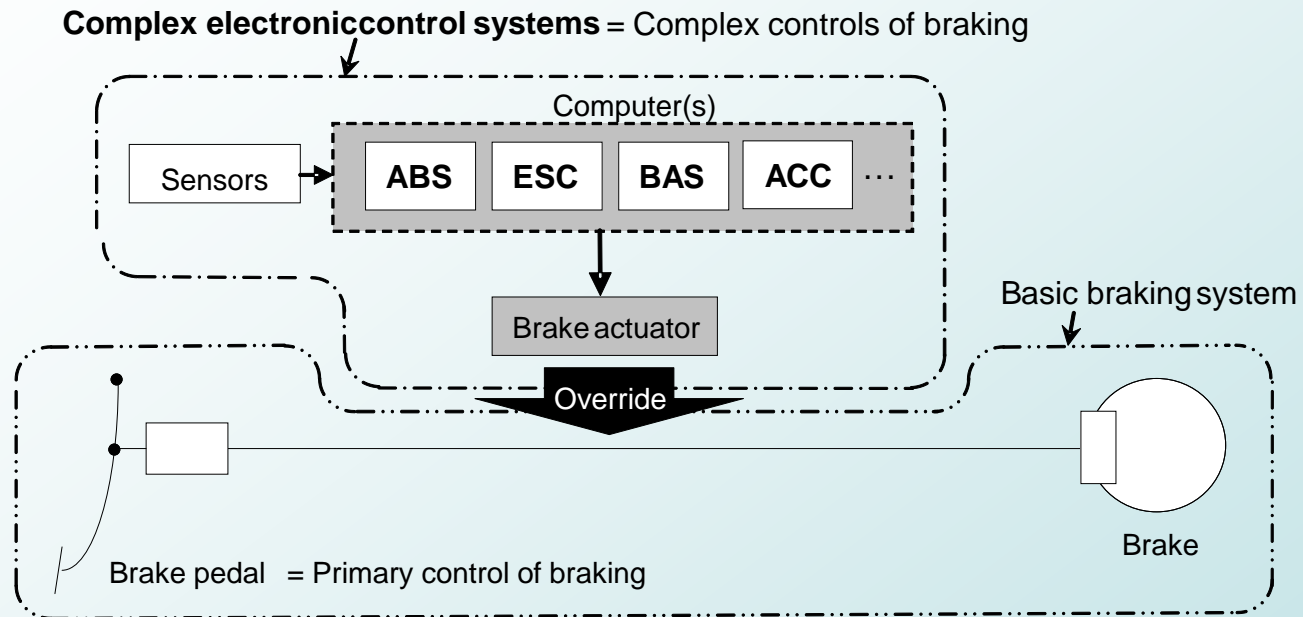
**Complex electroniccontrol systems** = Complex controls of braking

Computer(s)

Sensors

ABS

ESC

BAS

ACC

…

Brake actuator

Basic braking system

Override

Brake

Brake pedal = Primary control of braking